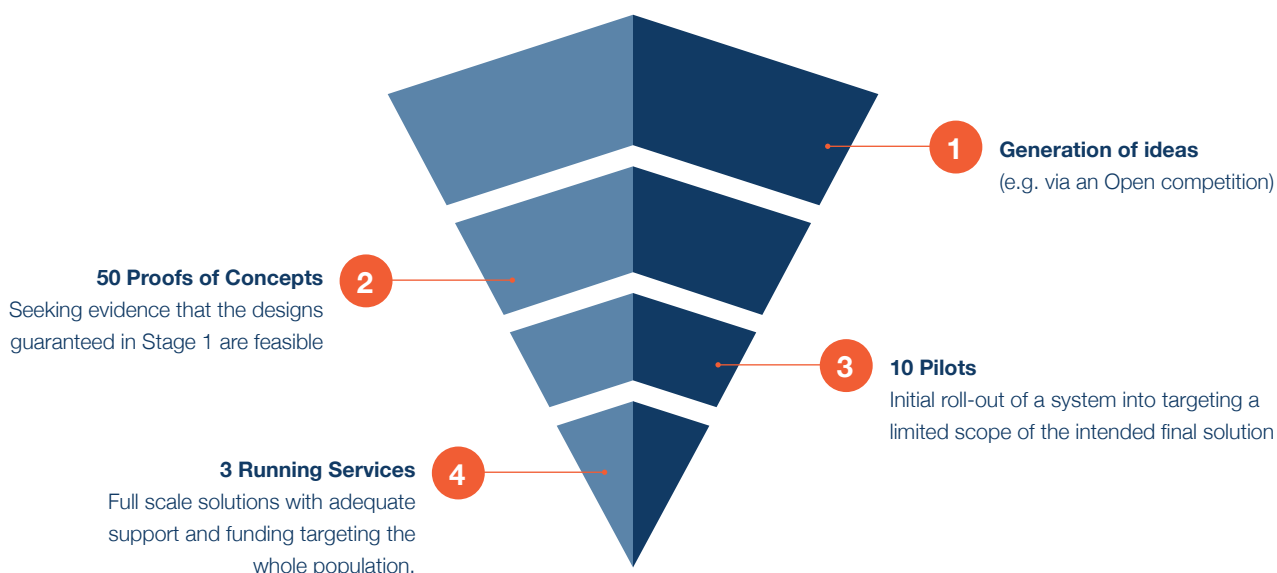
1

Generation of ideas
(e.g. via an Open competition)

50 Proofs of Concepts
Seeking evidence that the designs guaranteed in Stage 1 are feasible

2

3

10 Pilots
Initial roll-out of a system into targeting a limited scope of the intended final solution

3 Running Services
Full scale solutions with adequate support and funding targeting the whole population.

4